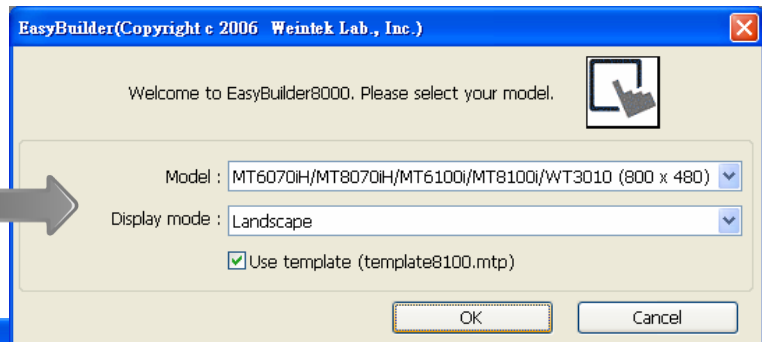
EasyBuilder(Copyright c 2006 Weintek Lab., Inc.)

Welcome to EasyBuilder8000. Please select your model.

Model : MT6070iH/MT8070iH/MT6100i/MT8100i/WT3010 (800 x 480)

Display mode : Landscape

Use template (template8100.mtp)

OK

Cancel